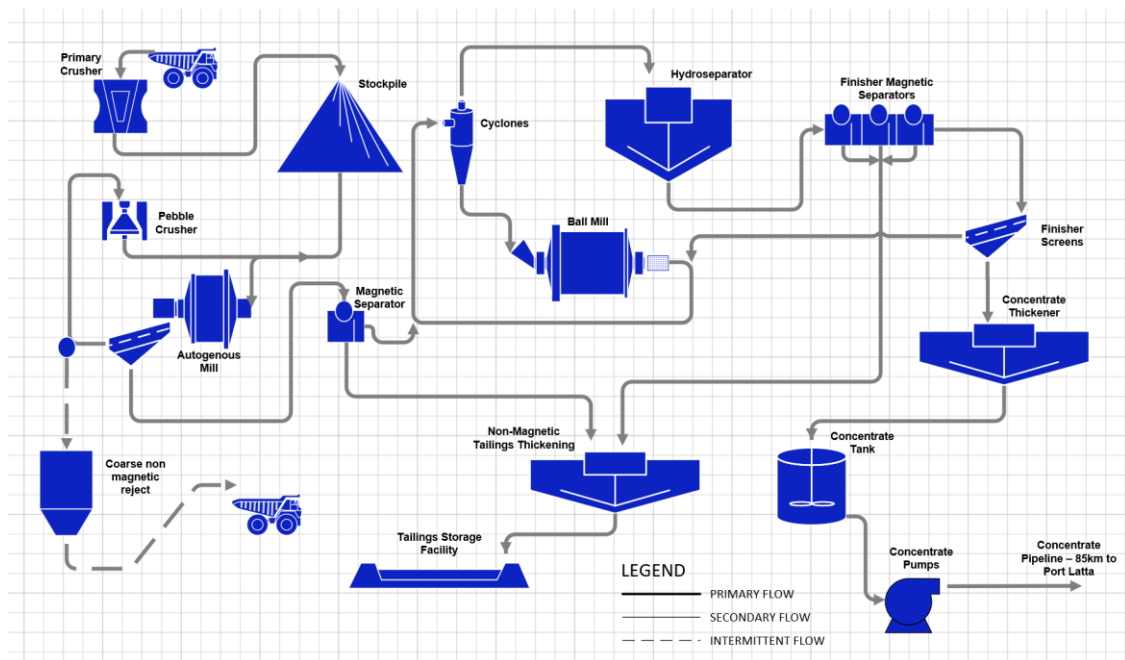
Primary Crusher

Stockpile

Cyclones

Hydroseparator

Finisher Magnetic Separators

Pebble Crusher

Ball Mill

Finisher Screens

Magnetic Separator

Autogenous Mill

Concentrate Thickener

Non-Magnetic Tailings Thickening

Concentrate Tank

Coarse non magnetic reject

Tailings Storage Facility

Concentrate Pumps

Concentrate Pipeline – 85km to Port Latta

LEGEND

PRIMARY FLOW

SECONDARY FLOW

INTERMITTENT FLOW